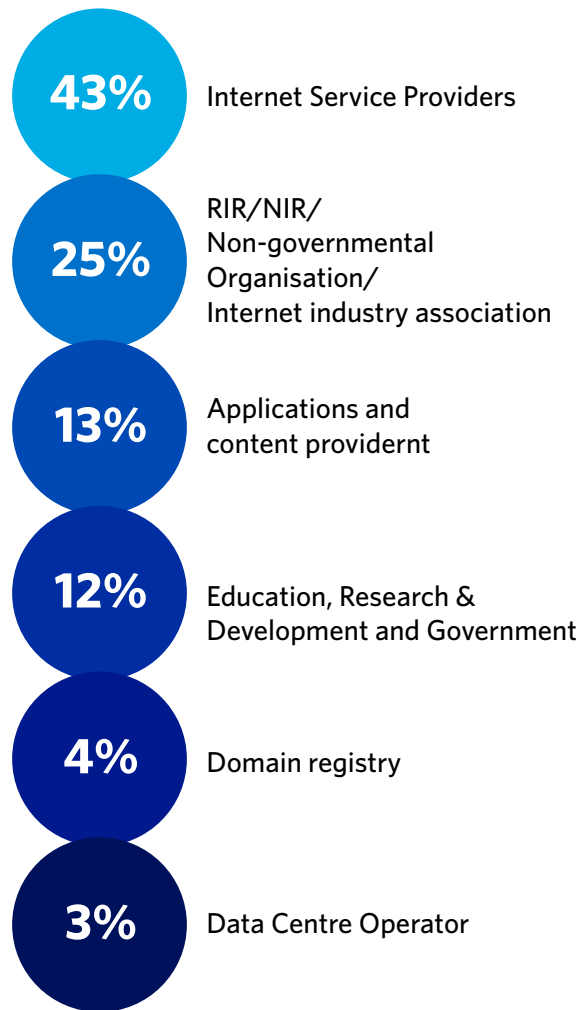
43% Internet Service Providers

25% RIR/NIR/ Non-governmental Organisation/ Internet industry association

13% Applications and content providernt

12% Education, Research & Development and Government

4% Domain registry

3% Data Centre Operator